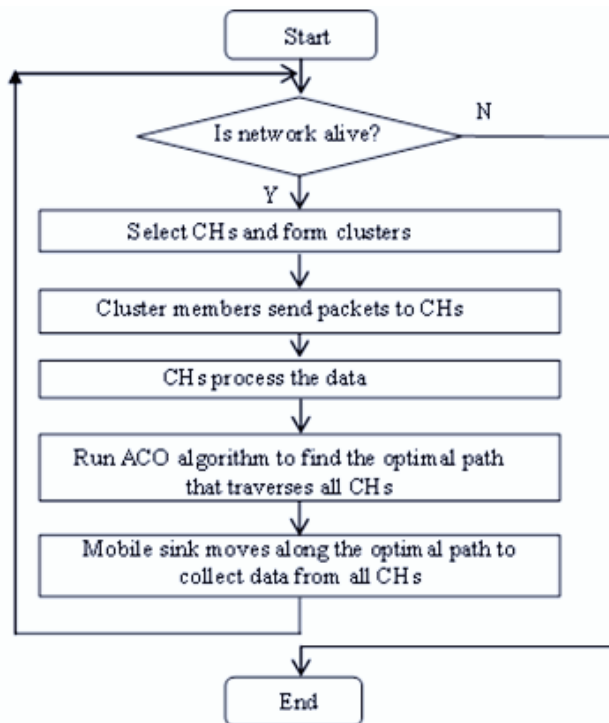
Start

Is network alive?

N

Y

Select CHs and form clusters

Cluster members send packets to CHs

CHs process the data

Run ACO algorithm to find the optimal path that traverses all CHs

Mobile sink moves along the optimal path to collect data from all CHs

End